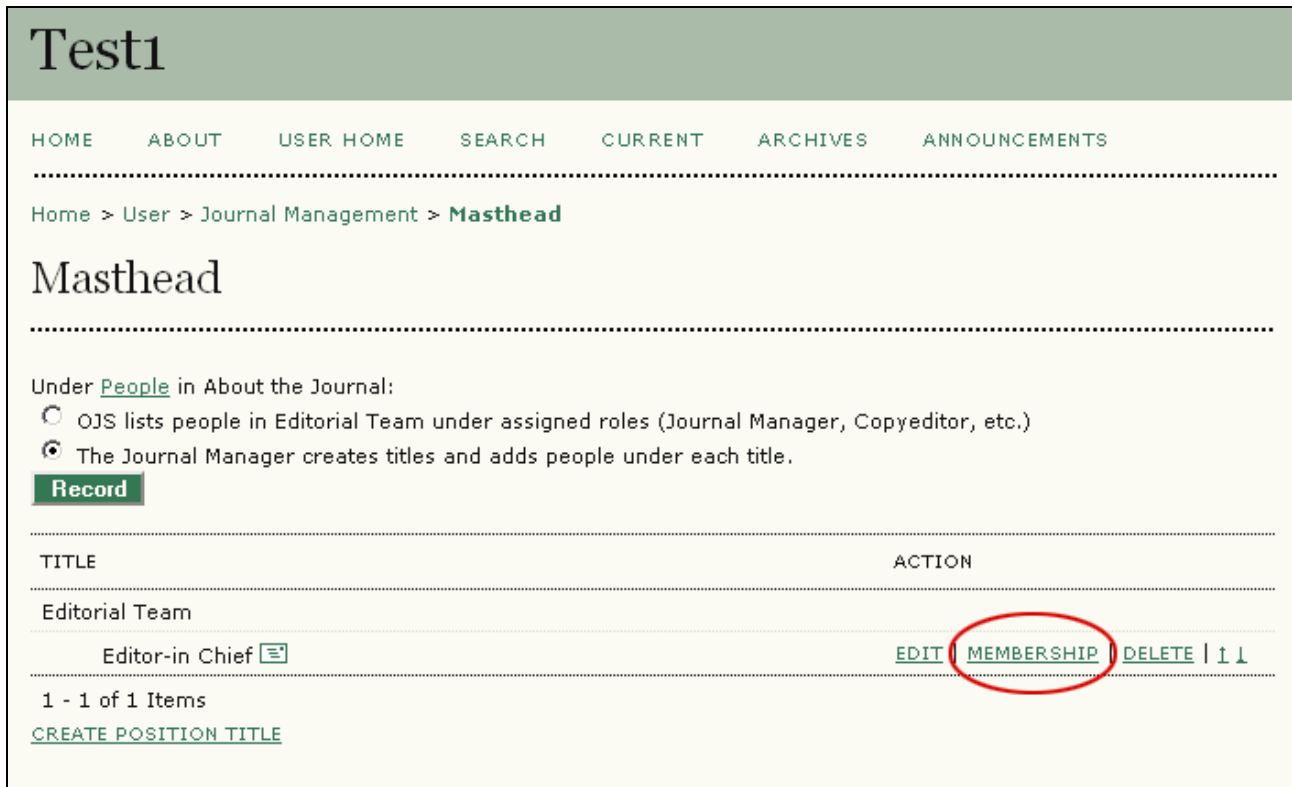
Test1

HOME ABOUT USER HOME SEARCH CURRENT ARCHIVES ANNOUNCEMENTS

Home > User > Journal Management > **Masthead**

Masthead

Under People in About the Journal:

OJS lists people in Editorial Team under assigned roles (Journal Manager, Copyeditor, etc.)

The Journal Manager creates titles and adds people under each title.

Record

| TITLE | ACTION |
|---|---|
| Editorial Team | |
| Editor-in Chief | EDIT \| MEMBERSHIP \| DELETE \| ↑ ↓ |

1 - 1 of 1 Items

CREATE POSITION TITLE